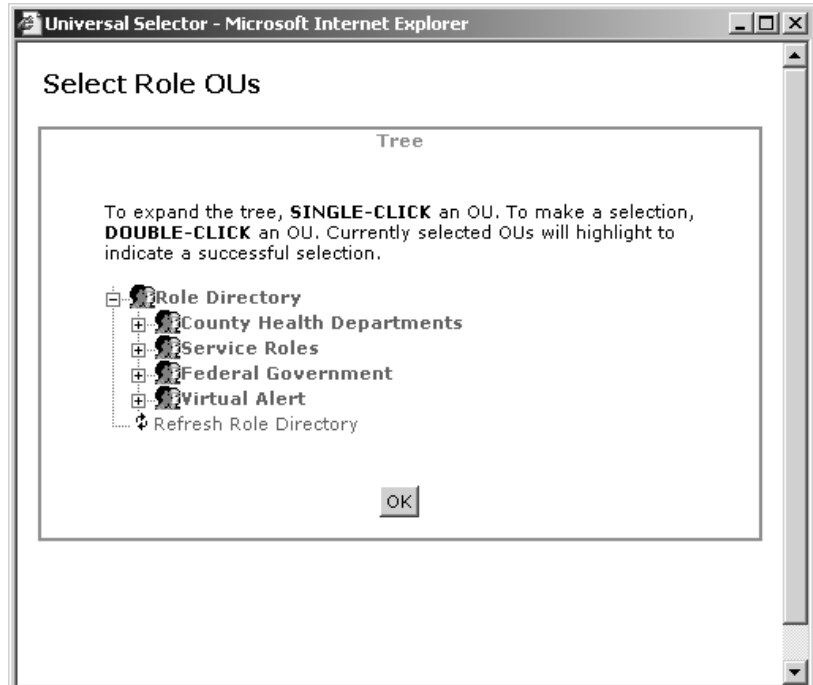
Universal Selector - Microsoft Internet Explorer

Select Role OUs

Tree

To expand the tree, **SINGLE-CLICK** an OU. To make a selection, **DOUBLE-CLICK** an OU. Currently selected OUs will highlight to indicate a successful selection.

Role Directory
County Health Departments
Service Roles
Federal Government
Virtual Alert
Refresh Role Directory

OK